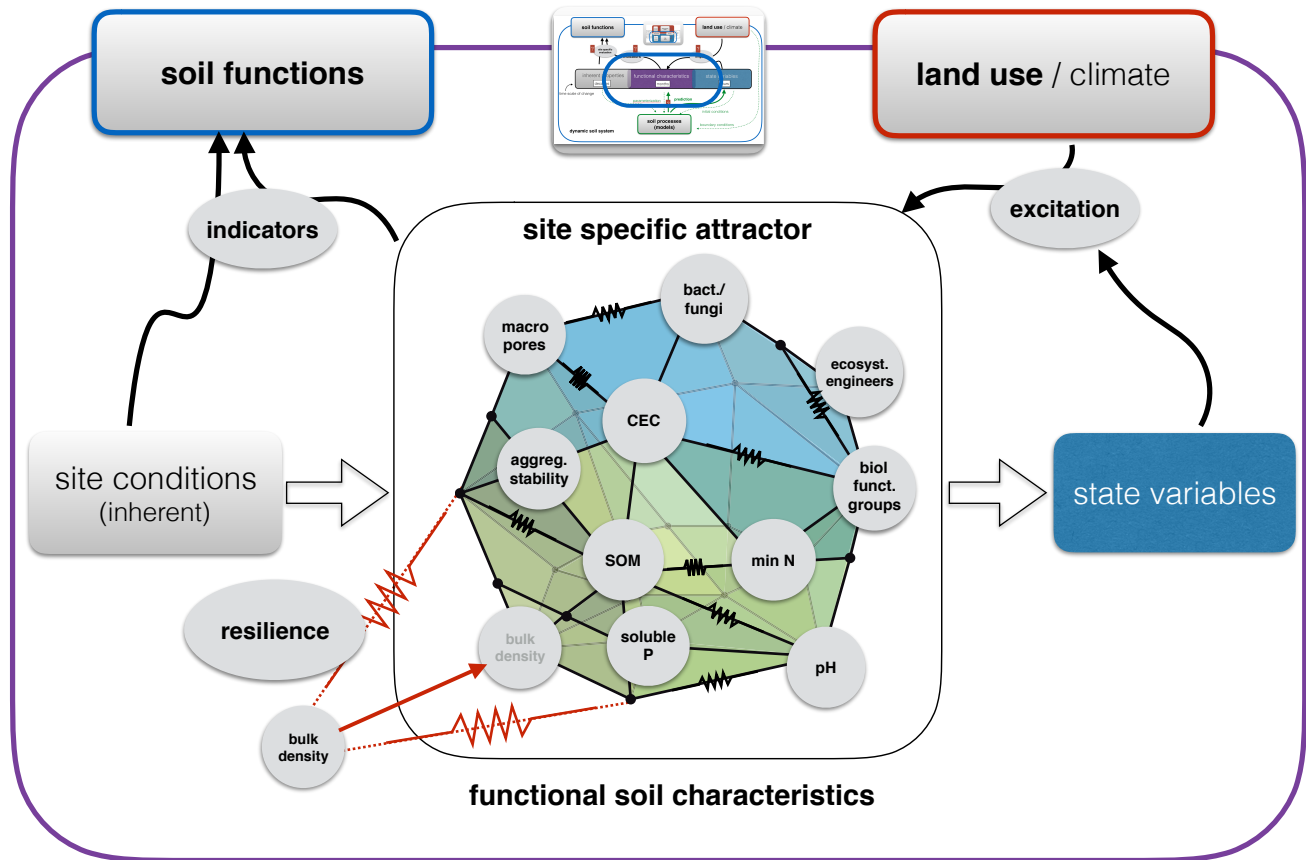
soil functions

land use / climate

indicators

excitation

site specific attractor

bact./ fungi

macro pores

ecosyst. engineers

CEC

aggreg. stability

biol funct. groups

site conditions (inherent)

state variables

SOM

min N

resilience

bulk density

soluble P

pH

bulk density

functional soil characteristics